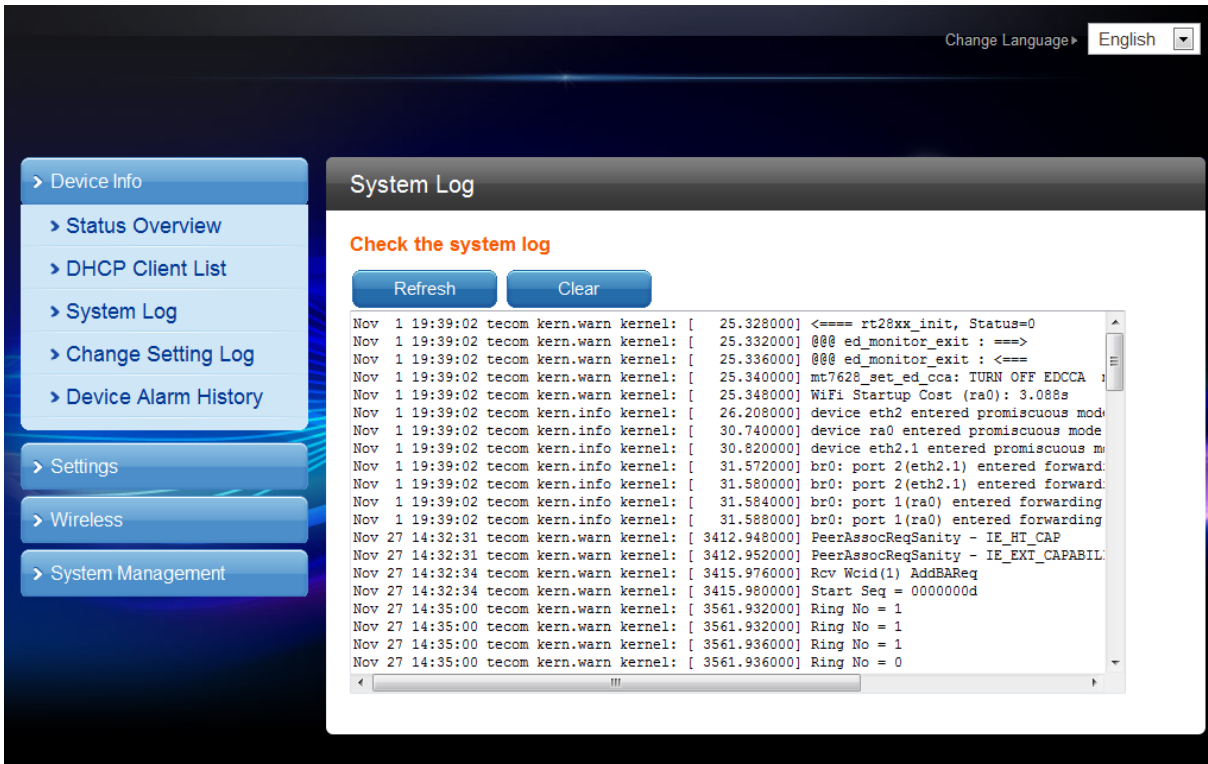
Change Language ▸ English

> Device Info
> Status Overview
> DHCP Client List
> System Log
> Change Setting Log
> Device Alarm History
> Settings
> Wireless
> System Management

System Log

Check the system log

Refresh Clear

Nov 1 19:39:02 tecom kern.warn kernel: [ 25.328000] <==== rt28xx_init, Status=0
Nov 1 19:39:02 tecom kern.warn kernel: [ 25.332000] @@@ ed_monitor_exit : ===>
Nov 1 19:39:02 tecom kern.warn kernel: [ 25.336000] @@@ ed_monitor_exit : <===
Nov 1 19:39:02 tecom kern.warn kernel: [ 25.340000] mt7628_set_ed_cca: TURN OFF EDCCA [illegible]
Nov 1 19:39:02 tecom kern.warn kernel: [ 25.348000] WiFi Startup Cost (ra0): 3.088s
Nov 1 19:39:02 tecom kern.info kernel: [ 26.208000] device eth2 entered promiscuous mod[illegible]
Nov 1 19:39:02 tecom kern.info kernel: [ 30.740000] device ra0 entered promiscuous mode
Nov 1 19:39:02 tecom kern.info kernel: [ 30.820000] device eth2.1 entered promiscuous m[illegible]
Nov 1 19:39:02 tecom kern.info kernel: [ 31.572000] br0: port 2(eth2.1) entered forward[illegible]
Nov 1 19:39:02 tecom kern.info kernel: [ 31.580000] br0: port 2(eth2.1) entered forward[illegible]
Nov 1 19:39:02 tecom kern.info kernel: [ 31.584000] br0: port 1(ra0) entered forwarding
Nov 1 19:39:02 tecom kern.info kernel: [ 31.588000] br0: port 1(ra0) entered forwarding
Nov 27 14:32:31 tecom kern.warn kernel: [ 3412.948000] PeerAssocReqSanity - IE_HT_CAP
Nov 27 14:32:31 tecom kern.warn kernel: [ 3412.952000] PeerAssocReqSanity - IE_EXT_CAPABIL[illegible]
Nov 27 14:32:34 tecom kern.warn kernel: [ 3415.976000] Rcv Wcid(1) AddBAReq
Nov 27 14:32:34 tecom kern.warn kernel: [ 3415.980000] Start Seq = 0000000d
Nov 27 14:35:00 tecom kern.warn kernel: [ 3561.932000] Ring No = 1
Nov 27 14:35:00 tecom kern.warn kernel: [ 3561.932000] Ring No = 1
Nov 27 14:35:00 tecom kern.warn kernel: [ 3561.936000] Ring No = 1
Nov 27 14:35:00 tecom kern.warn kernel: [ 3561.936000] Ring No = 0